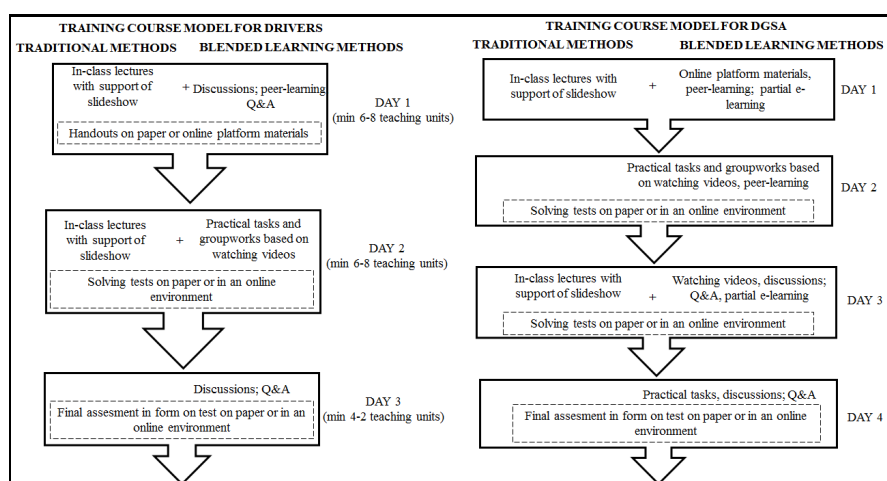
TRAINING COURSE MODEL FOR DRIVERS

TRADITIONAL METHODS BLENDED LEARNING METHODS

In-class lectures with support of slideshow + Discussions; peer-learning Q&A

Handouts on paper or online platform materials

DAY 1 (min 6-8 teaching units)

In-class lectures with support of slideshow + Practical tasks and groupworks based on watching videos

Solving tests on paper or in an online environment

DAY 2 (min 6-8 teaching units)

Discussions; Q&A

Final assesment in form on test on paper or in an online environment

DAY 3 (min 4-2 teaching units)

TRAINING COURSE MODEL FOR DGSA

TRADITIONAL METHODS BLENDED LEARNING METHODS

In-class lectures with support of slideshow + Online platform materials, peer-learning; partial e-learning

DAY 1

Practical tasks and groupworks based on watching videos, peer-learning

Solving tests on paper or in an online environment

DAY 2

In-class lectures with support of slideshow + Watching videos, discussions; Q&A, partial e-learning

Solving tests on paper or in an online environment

DAY 3

Practical tasks, discussions; Q&A

Final assesment in form on test on paper or in an online environment

DAY 4